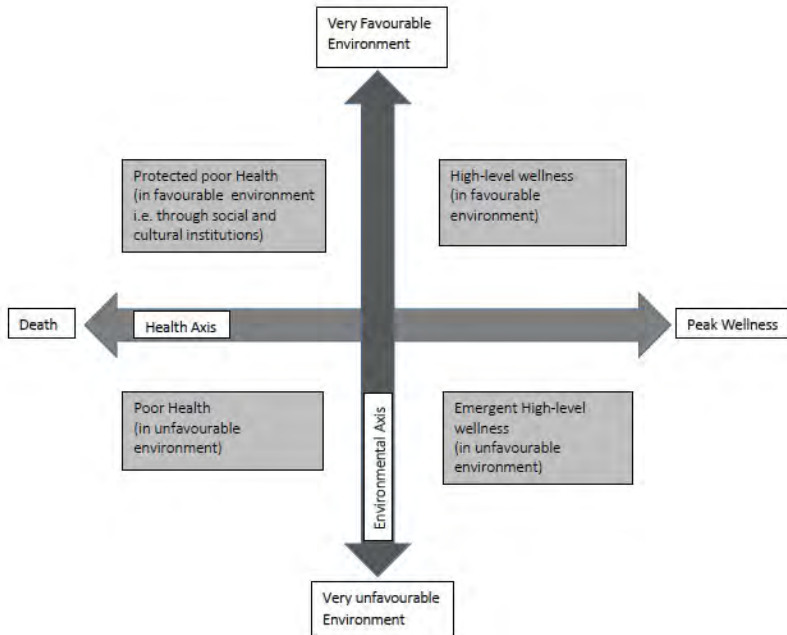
Very Favourable Environment

Protected poor Health (in favourable environment i.e. through social and cultural institutions)

High-level wellness (in favourable environment)

Death

Health Axis

Peak Wellness

Poor Health (in unfavourable environment)

Environmental Axis

Emergent High-level wellness (in unfavourable environment)

Very unfavourable Environment